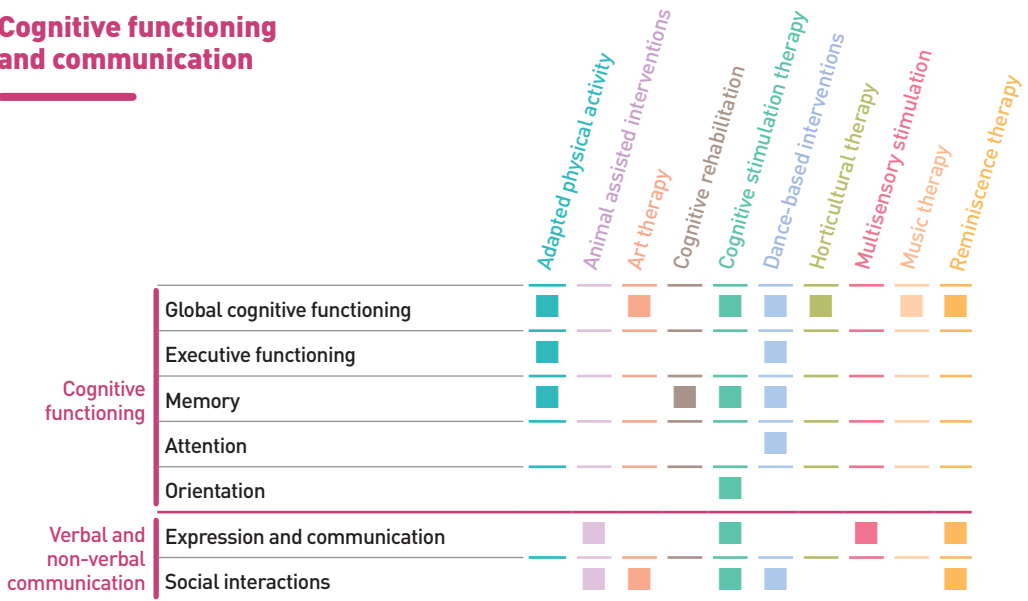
Cognitive functioning and communication

| | | Adapted physical activity | Animal assisted interventions | Art therapy | Cognitive rehabilitation | Cognitive stimulation therapy | Dance-based interventions | Horticultural therapy | Multisensory stimulation | Music therapy | Reminiscence therapy |
|---|---|---|---|---|---|---|---|---|---|---|---|
| Cognitive functioning | Global cognitive functioning | ■ | | ■ | | ■ | ■ | ■ | | ■ | ■ |
| | Executive functioning | ■ | | | | | ■ | | | | |
| | Memory | ■ | | | ■ | ■ | ■ | | | | |
| | Attention | | | | | | ■ | | | | |
| | Orientation | | | | | ■ | | | | | |
| Verbal and non-verbal communication | Expression and communication | | ■ | | | ■ | | | ■ | | ■ |
| | Social interactions | | ■ | ■ | | ■ | ■ | | | | ■ |